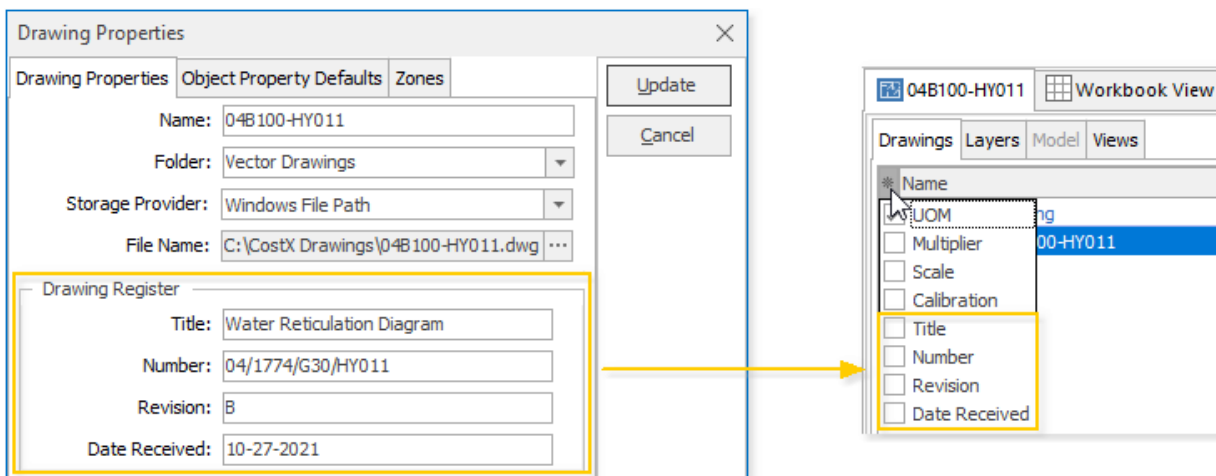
Drawing Properties

Drawing Properties | Object Property Defaults | Zones

Update

Cancel

Name: 04B100-HY011

Folder: Vector Drawings

Storage Provider: Windows File Path

File Name: C:\CostX Drawings\04B100-HY011.dwg ...

Drawing Register

Title: Water Reticulation Diagram

Number: 04/1774/G30/HY011

Revision: B

Date Received: 10-27-2021

04B100-HY011 | Workbook View

Drawings | Layers | Model | Views

Name

UOM

Multiplier

Scale

Calibration

Title

Number

Revision

Date Received

ng

00-HY011